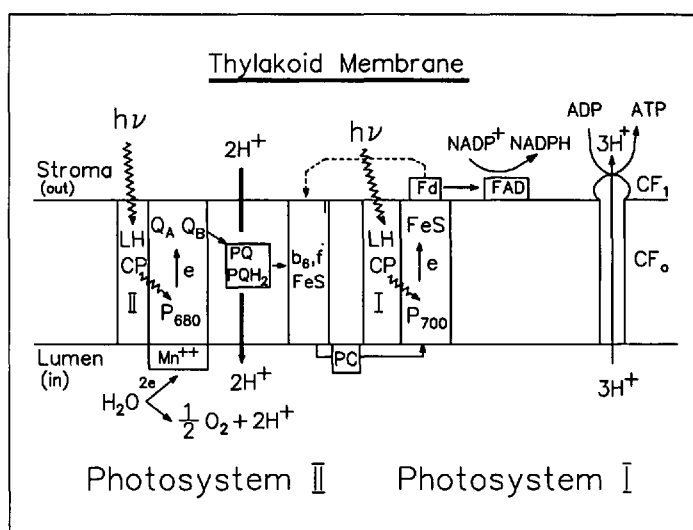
Thylakoid Membrane

$h\nu$

$2H^+$

$h\nu$

$NADP^+$ NADPH

ADP $3H^+$ ATP

Stroma (out)

Fd

FAD

$CF_1$

LH CP II

$Q_A$ $Q_B$

e

$P_{680}$

PQ $PQH_2$

$b_6, f$ FeS

LH CP I

FeS

e

$P_{700}$

$CF_o$

Lumen (in)

$Mn^{++}$

$2H^+$

PC

$3H^+$

$H_2O$ 2e $\frac{1}{2}O_2 + 2H^+$

Photosystem II Photosystem I